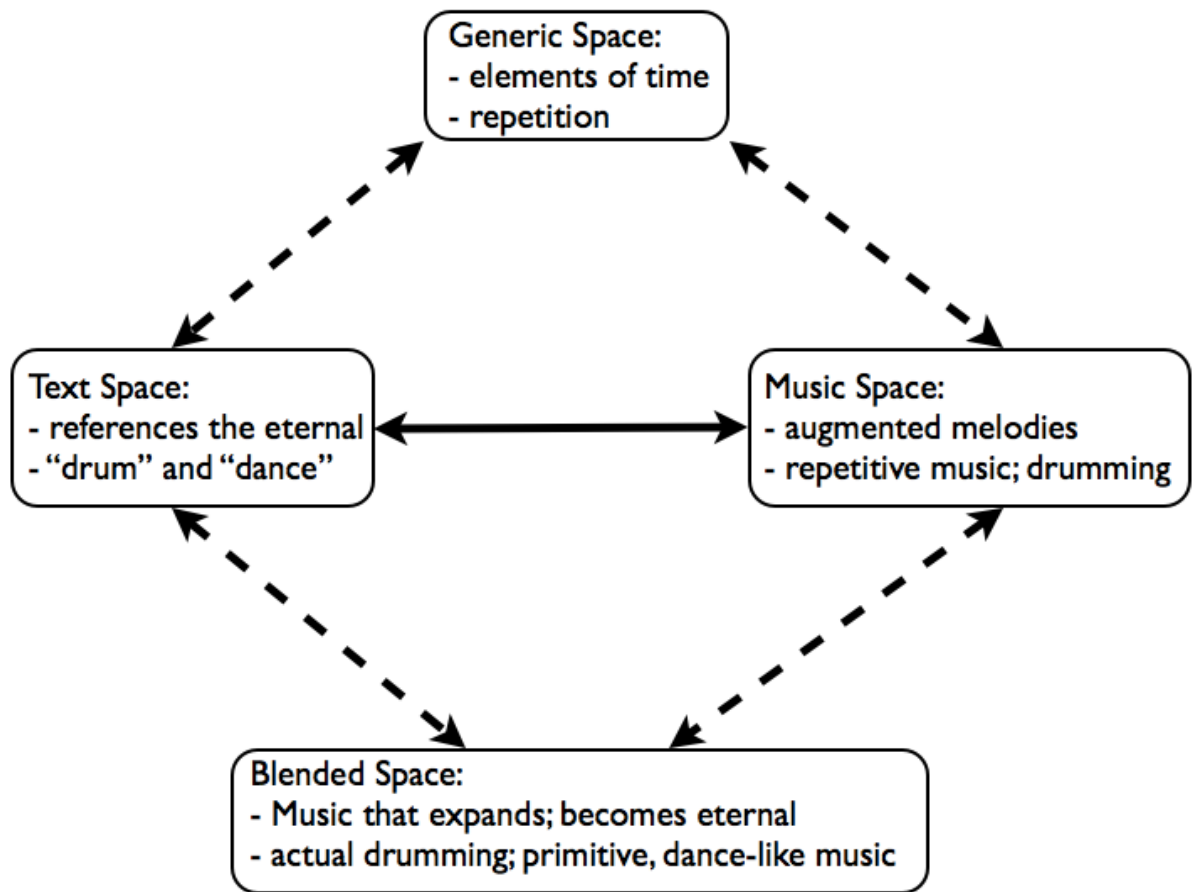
Generic Space:
- elements of time
- repetition

Text Space:
- references the eternal
- “drum” and “dance”

Music Space:
- augmented melodies
- repetitive music; drumming

Blended Space:
- Music that expands; becomes eternal
- actual drumming; primitive, dance-like music